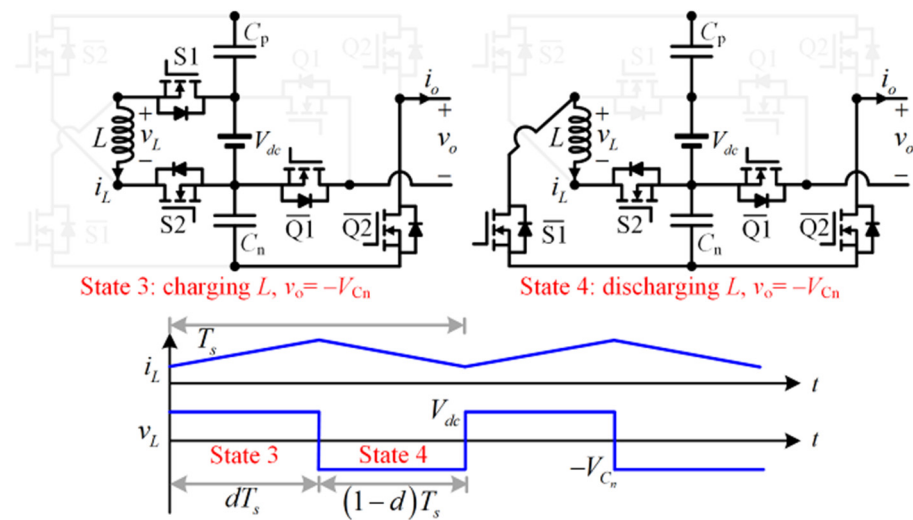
$\overline{S2}$
$C_p$
S1
Q1
Q2
$i_o$
+
$v_L$
$L$
−
$V_{dc}$
$v_o$
−
$i_L$
S2
$\overline{Q1}$
$\overline{Q2}$
$\overline{S1}$
$C_n$

State 3: charging $L$, $v_o = -V_{Cn}$

$\overline{S2}$
$C_p$
S1
Q1
Q2
$i_o$
+
$v_L$
$L$
−
$V_{dc}$
$v_o$
−
$i_L$
$\overline{S1}$
S2
$\overline{Q1}$
$\overline{Q2}$
$C_n$

State 4: discharging $L$, $v_o = -V_{Cn}$

$T_s$
$i_L$
$t$
$V_{dc}$
$v_L$
$t$
State 3
State 4
$-V_{C_n}$
$dT_s$
$(1-d)T_s$